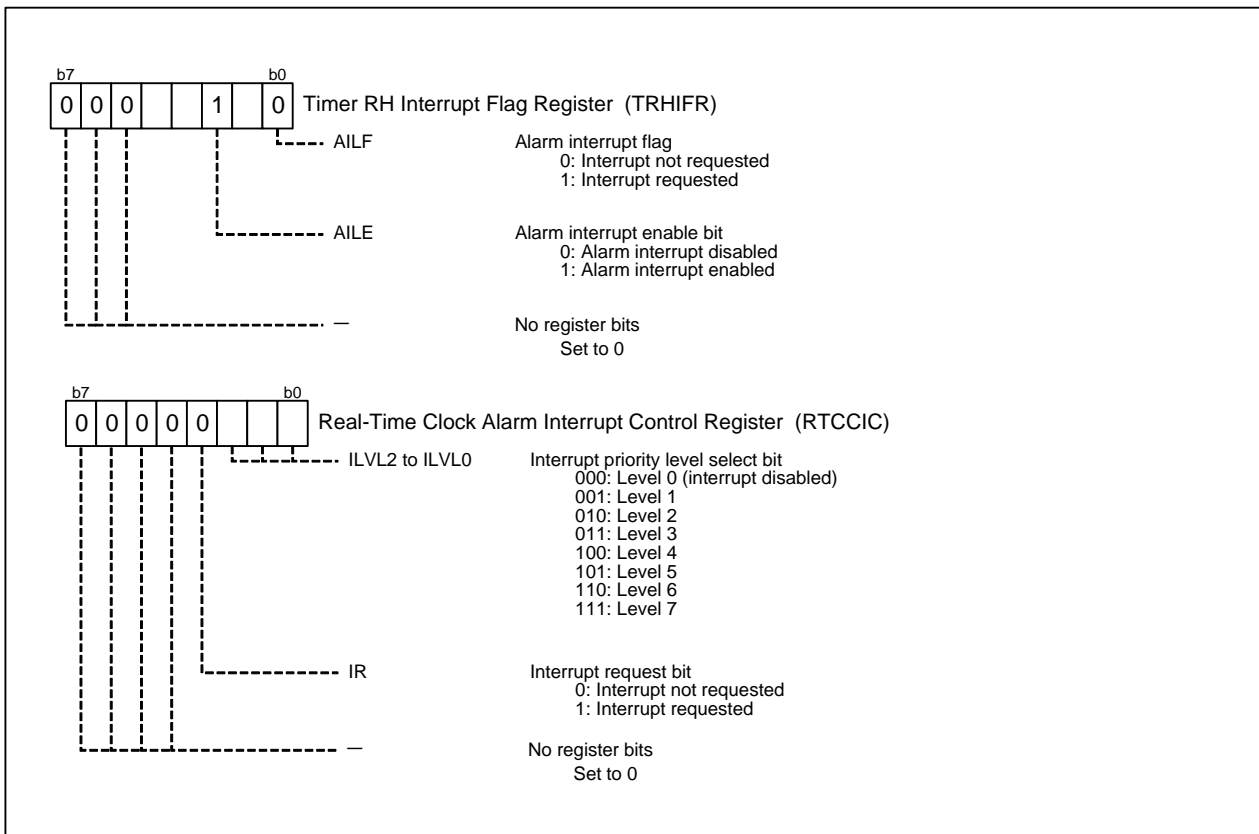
b7 b0

| 0 | 0 | 0 |  |  | 1 |  | 0 |
|---|---|---|---|---|---|---|---|

Timer RH Interrupt Flag Register (TRHIFR)

AILF Alarm interrupt flag
0: Interrupt not requested
1: Interrupt requested

AILE Alarm interrupt enable bit
0: Alarm interrupt disabled
1: Alarm interrupt enabled

— No register bits
Set to 0

b7 b0

| 0 | 0 | 0 | 0 | 0 |  |  |  |
|---|---|---|---|---|---|---|---|

Real-Time Clock Alarm Interrupt Control Register (RTCCIC)

ILVL2 to ILVL0 Interrupt priority level select bit
000: Level 0 (interrupt disabled)
001: Level 1
010: Level 2
011: Level 3
100: Level 4
101: Level 5
110: Level 6
111: Level 7

IR Interrupt request bit
0: Interrupt not requested
1: Interrupt requested

— No register bits
Set to 0